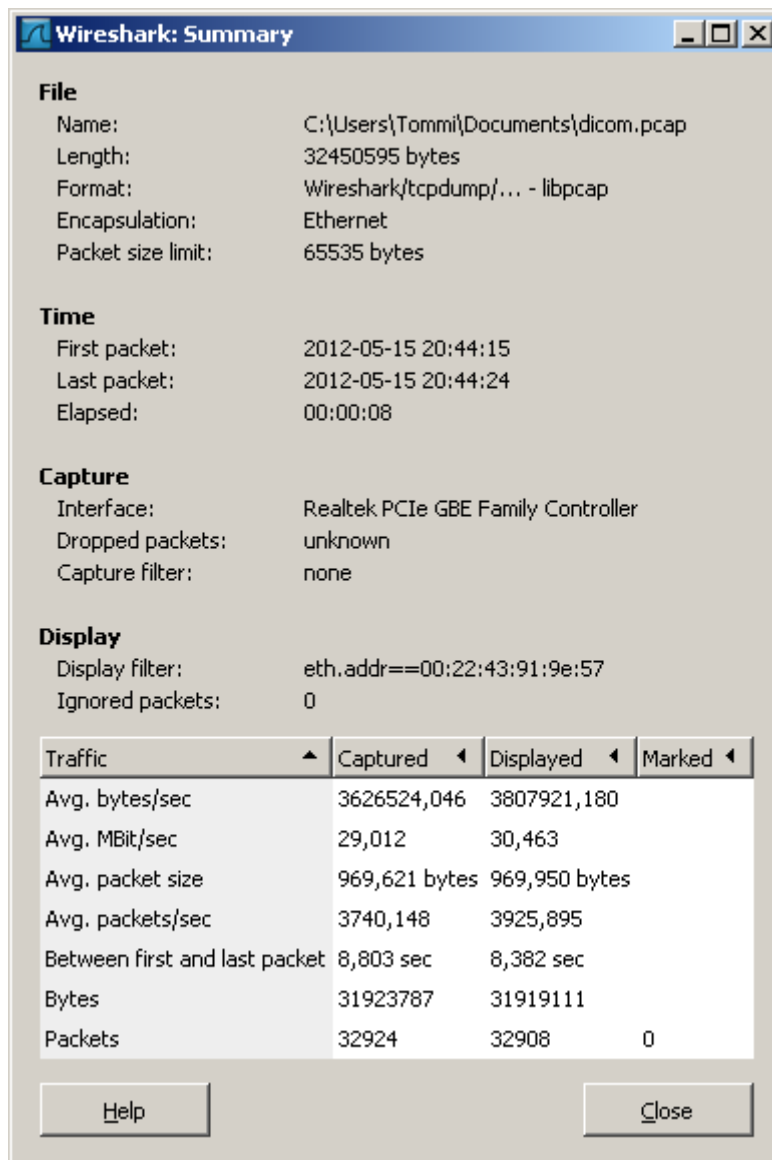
Wireshark: Summary

File
Name: C:\Users\Tommi\Documents\dicom.pcap
Length: 32450595 bytes
Format: Wireshark/tcpdump/... - libpcap
Encapsulation: Ethernet
Packet size limit: 65535 bytes

Time
First packet: 2012-05-15 20:44:15
Last packet: 2012-05-15 20:44:24
Elapsed: 00:00:08

Capture
Interface: Realtek PCIe GBE Family Controller
Dropped packets: unknown
Capture filter: none

Display
Display filter: eth.addr==00:22:43:91:9e:57
Ignored packets: 0

| Traffic | Captured | Displayed | Marked |
|---|---|---|---|
| Avg. bytes/sec | 3626524,046 | 3807921,180 | |
| Avg. MBit/sec | 29,012 | 30,463 | |
| Avg. packet size | 969,621 bytes | 969,950 bytes | |
| Avg. packets/sec | 3740,148 | 3925,895 | |
| Between first and last packet | 8,803 sec | 8,382 sec | |
| Bytes | 31923787 | 31919111 | |
| Packets | 32924 | 32908 | 0 |

Help

Close